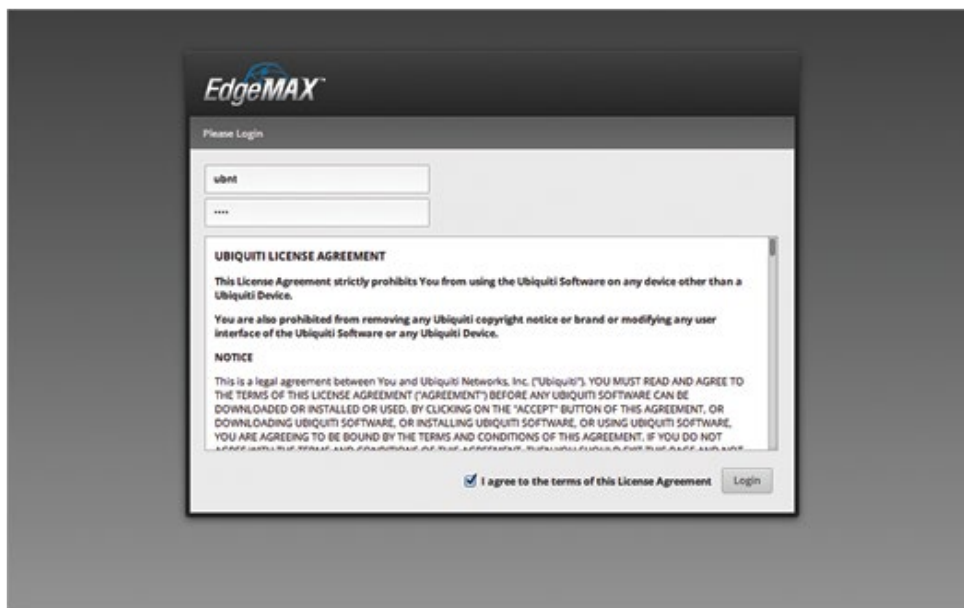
EdgeMAX

Please Login

ubnt

····

UBIQUITI LICENSE AGREEMENT

This License Agreement strictly prohibits You from using the Ubiquiti Software on any device other than a Ubiquiti Device.

You are also prohibited from removing any Ubiquiti copyright notice or brand or modifying any user interface of the Ubiquiti Software or any Ubiquiti Device.

NOTICE

This is a legal agreement between You and Ubiquiti Networks, Inc. ("Ubiquiti"). YOU MUST READ AND AGREE TO THE TERMS OF THIS LICENSE AGREEMENT ("AGREEMENT") BEFORE ANY UBIQUITI SOFTWARE CAN BE DOWNLOADED OR INSTALLED OR USED. BY CLICKING ON THE "ACCEPT" BUTTON OF THIS AGREEMENT, OR DOWNLOADING UBIQUITI SOFTWARE, OR INSTALLING UBIQUITI SOFTWARE, OR USING UBIQUITI SOFTWARE, YOU ARE AGREEING TO BE BOUND BY THE TERMS AND CONDITIONS OF THIS AGREEMENT. IF YOU DO NOT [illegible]

I agree to the terms of this License Agreement

Login